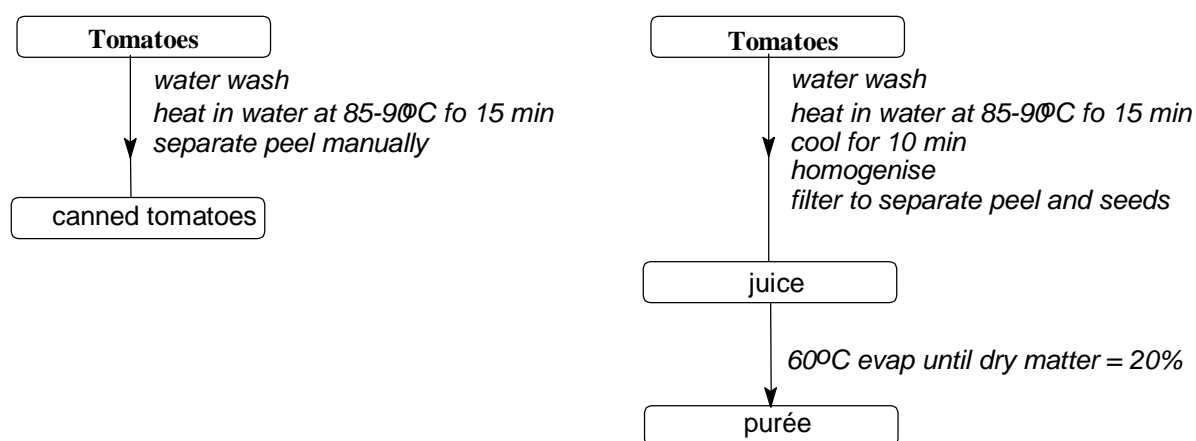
Tomatoes

water wash
heat in water at 85-90$^{o}$C fo 15 min
separate peel manually

canned tomatoes

Tomatoes

water wash
heat in water at 85-90$^{o}$C fo 15 min
cool for 10 min
homogenise
filter to separate peel and seeds

juice

60$^{o}$C evap until dry matter = 20%

purée